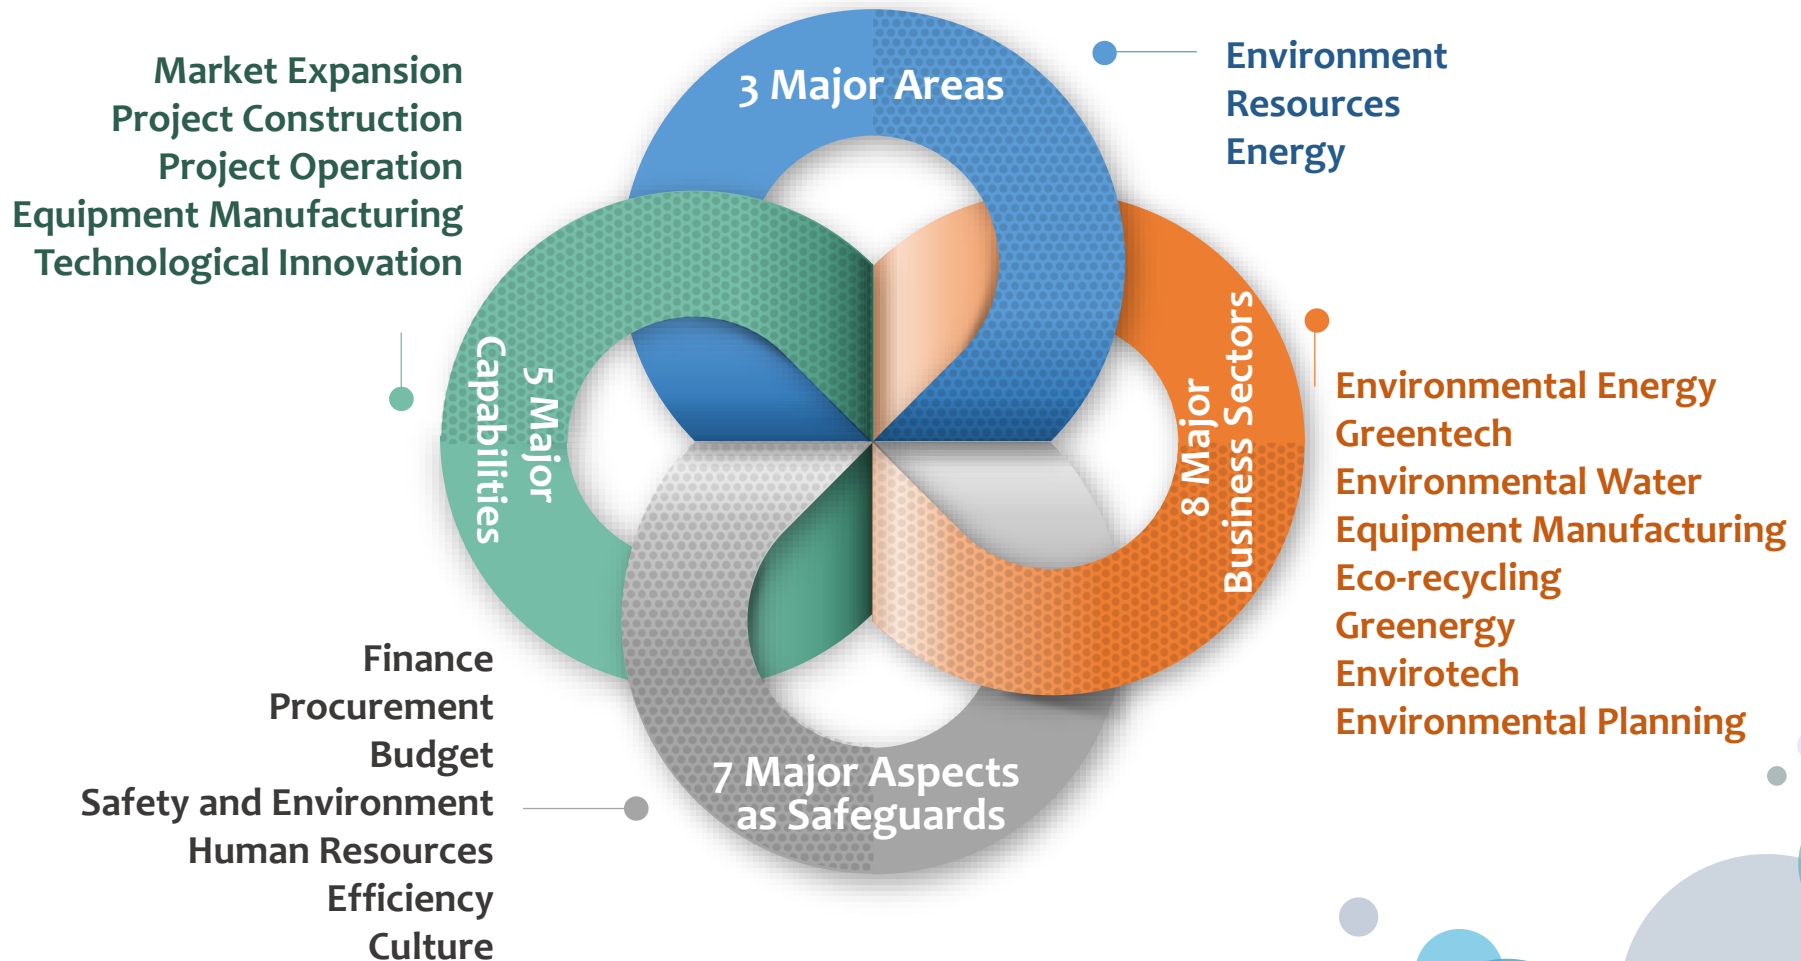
Market Expansion
Project Construction
Project Operation
Equipment Manufacturing
Technological Innovation

3 Major Areas

Environment
Resources
Energy

5 Major Capabilities

8 Major Business Sectors

Environmental Energy
Greentech
Environmental Water
Equipment Manufacturing
Eco-recycling
Greenergy
Envirotech
Environmental Planning

7 Major Aspects as Safeguards

Finance
Procurement
Budget
Safety and Environment
Human Resources
Efficiency
Culture